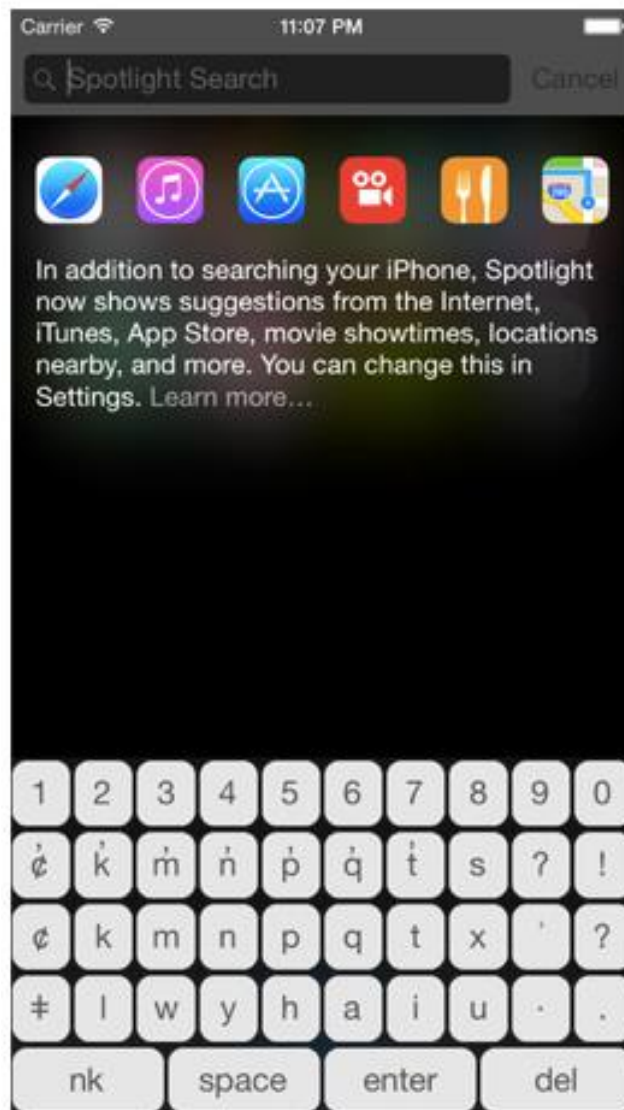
Carrier 11:07 PM

Spotlight Search Cancel

In addition to searching your iPhone, Spotlight now shows suggestions from the Internet, iTunes, App Store, movie showtimes, locations nearby, and more. You can change this in Settings. Learn more...

1 2 3 4 5 6 7 8 9 0

ç̓ k̓ m̓ n̓ p̓ q̓ t̓ s ? !

ç k m n p q t x ' ?

ǂ l w y h a i u · .

nk space enter del